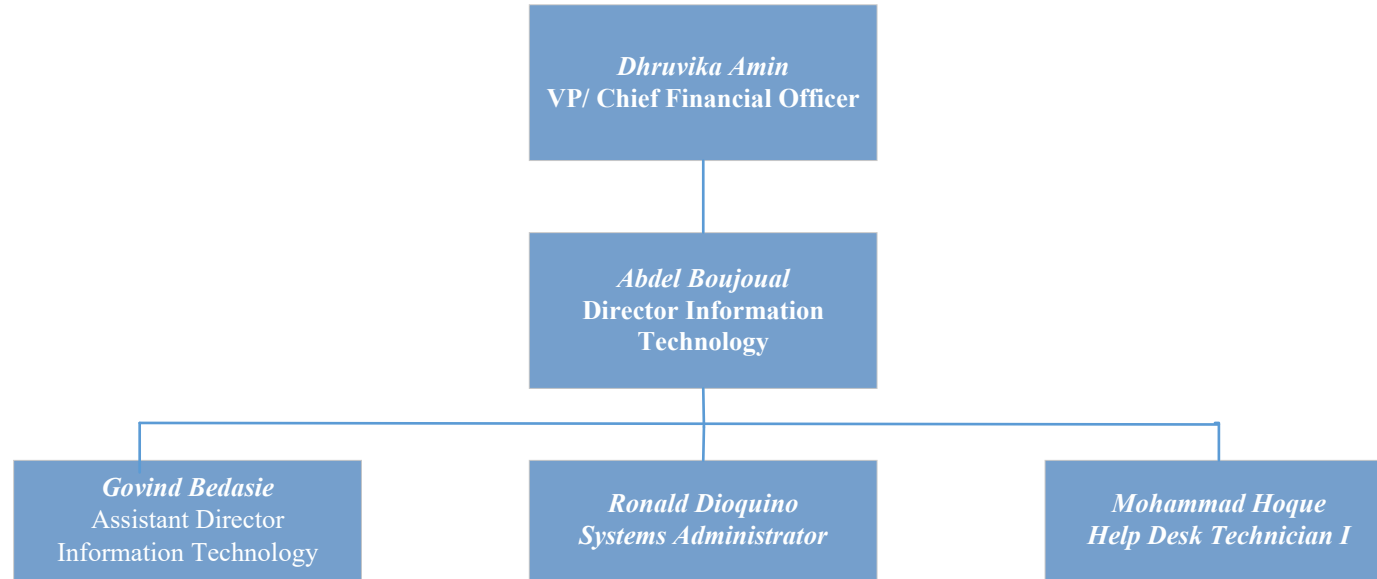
Dhruvika Amin
VP/ Chief Financial Officer

Abdel Boujoual
Director Information Technology

Govind Bedasie
Assistant Director Information Technology

Ronald Dioquino
Systems Administrator

Mohammad Hoque
Help Desk Technician I